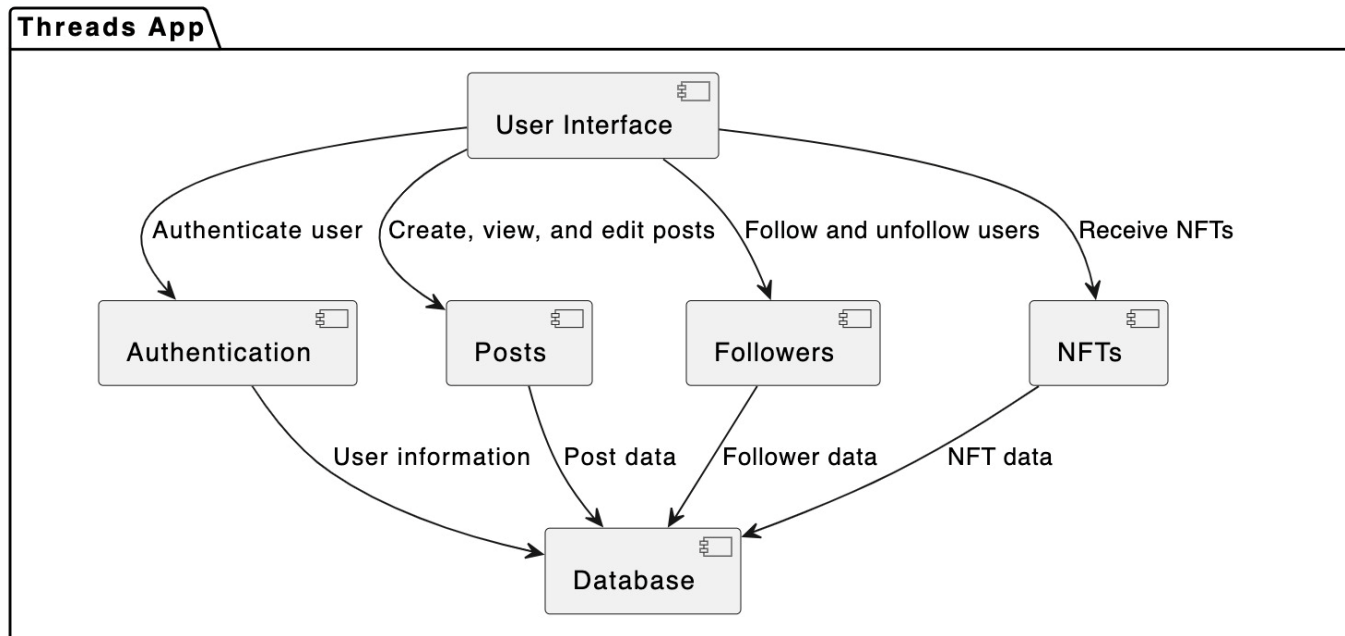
Threads App

User Interface

Authenticate user

Create, view, and edit posts

Follow and unfollow users

Receive NFTs

Authentication

Posts

Followers

NFTs

User information

Post data

Follower data

NFT data

Database